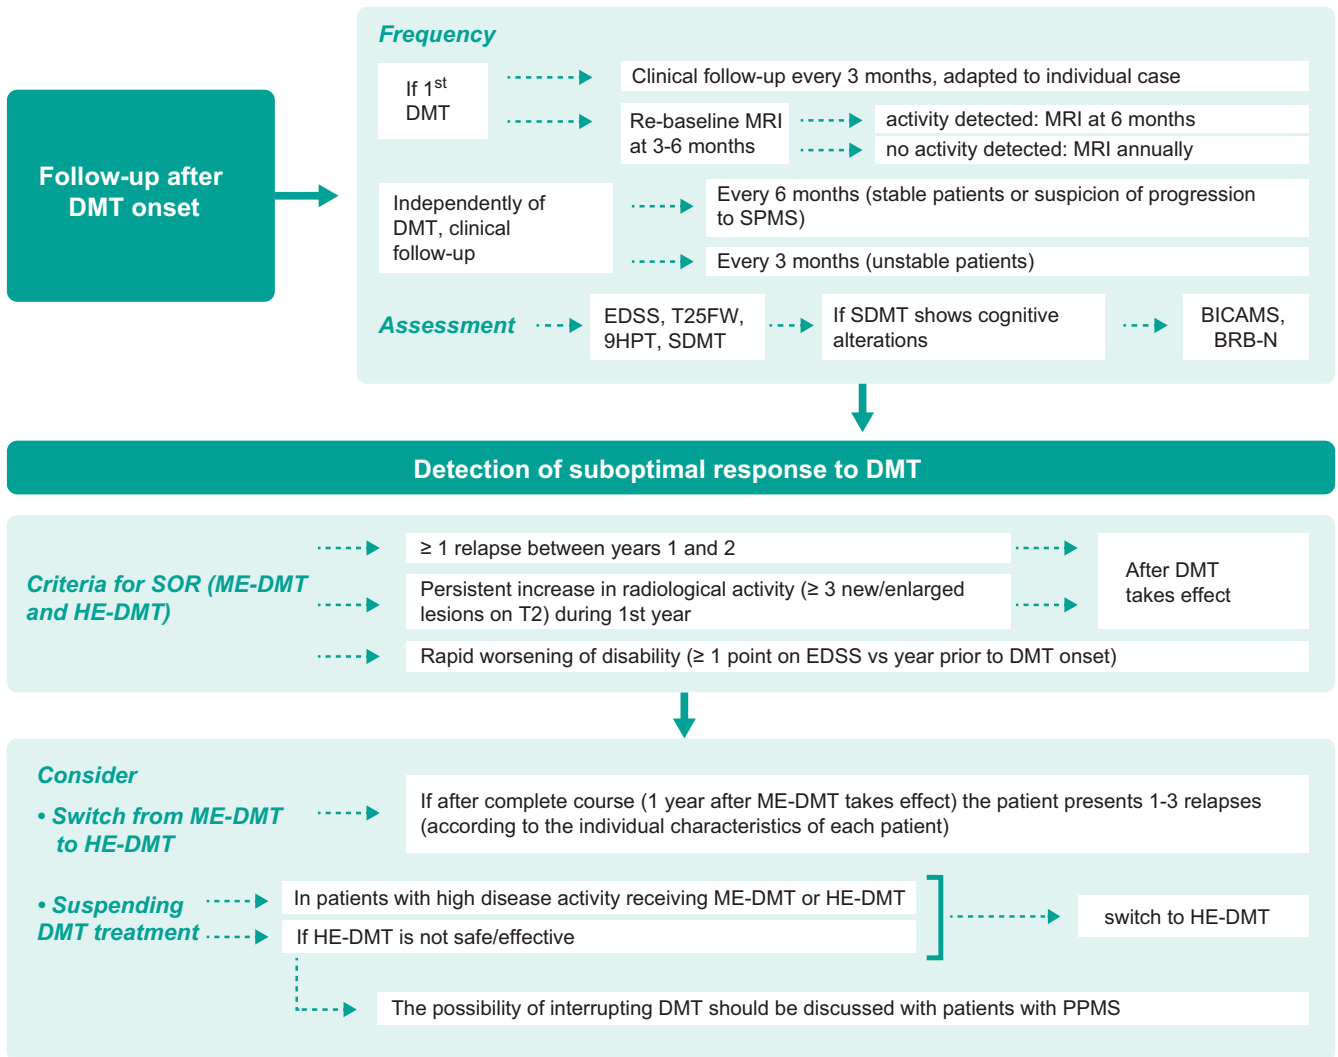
Follow-up after DMT onset

Frequency

If $1^{st}$ DMT

Clinical follow-up every 3 months, adapted to individual case

Re-baseline MRI at 3-6 months

activity detected: MRI at 6 months

no activity detected: MRI annually

Independently of DMT, clinical follow-up

Every 6 months (stable patients or suspicion of progression to SPMS)

Every 3 months (unstable patients)

Assessment

EDSS, T25FW, 9HPT, SDMT

If SDMT shows cognitive alterations

BICAMS, BRB-N

Detection of suboptimal response to DMT

Criteria for SOR (ME-DMT and HE-DMT)

≥ 1 relapse between years 1 and 2

Persistent increase in radiological activity (≥ 3 new/enlarged lesions on T2) during 1st year

After DMT takes effect

Rapid worsening of disability (≥ 1 point on EDSS vs year prior to DMT onset)

Consider

• Switch from ME-DMT to HE-DMT

If after complete course (1 year after ME-DMT takes effect) the patient presents 1-3 relapses (according to the individual characteristics of each patient)

• Suspending DMT treatment

In patients with high disease activity receiving ME-DMT or HE-DMT

If HE-DMT is not safe/effective

switch to HE-DMT

The possibility of interrupting DMT should be discussed with patients with PPMS